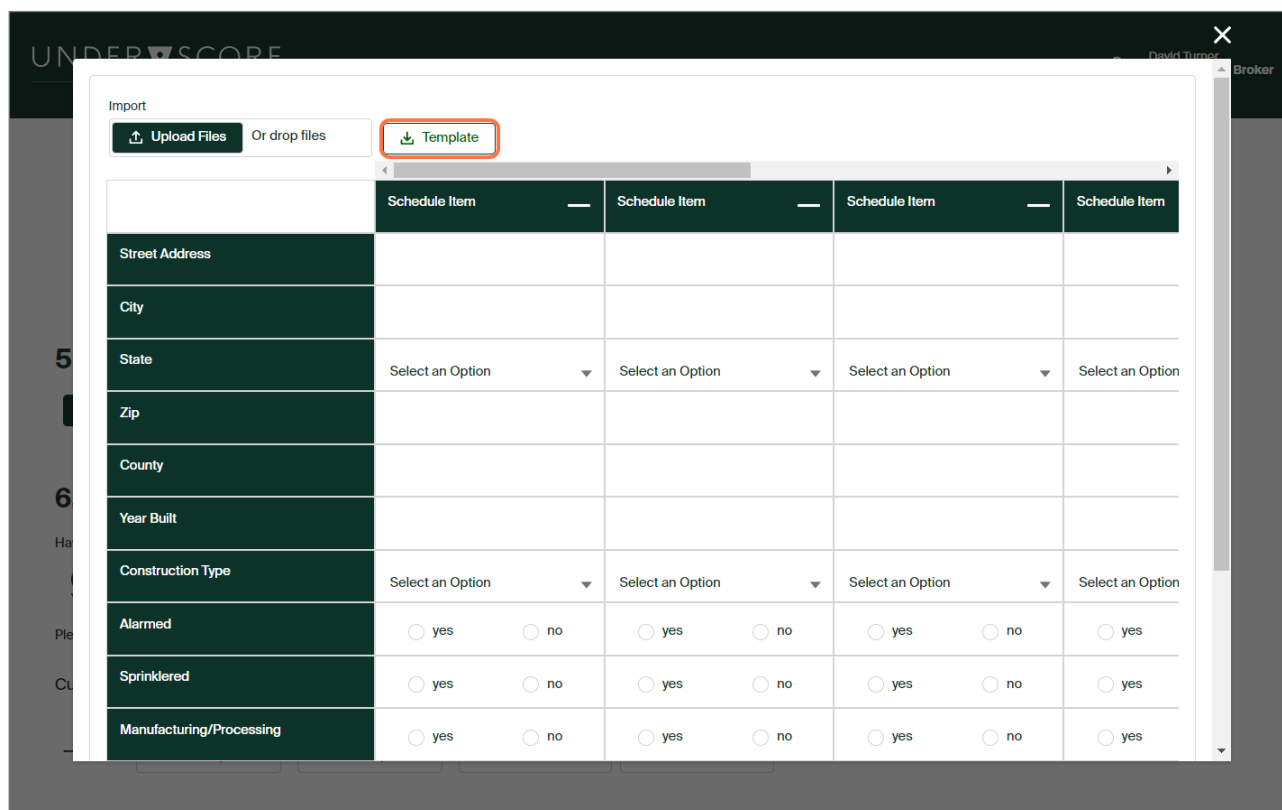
UNDER SCORE

David Turner
Broker

Import

Upload Files Or drop files

Template

|  | Schedule Item | Schedule Item | Schedule Item | Schedule Item |
|---|---|---|---|---|
| Street Address |  |  |  |  |
| City |  |  |  |  |
| State | Select an Option | Select an Option | Select an Option | Select an Option |
| Zip |  |  |  |  |
| County |  |  |  |  |
| Year Built |  |  |  |  |
| Construction Type | Select an Option | Select an Option | Select an Option | Select an Option |
| Alarmed | yes no | yes no | yes no | yes |
| Sprinklered | yes no | yes no | yes no | yes |
| Manufacturing/Processing | yes no | yes no | yes no | yes |

5

6

Ha

Ple

Cu